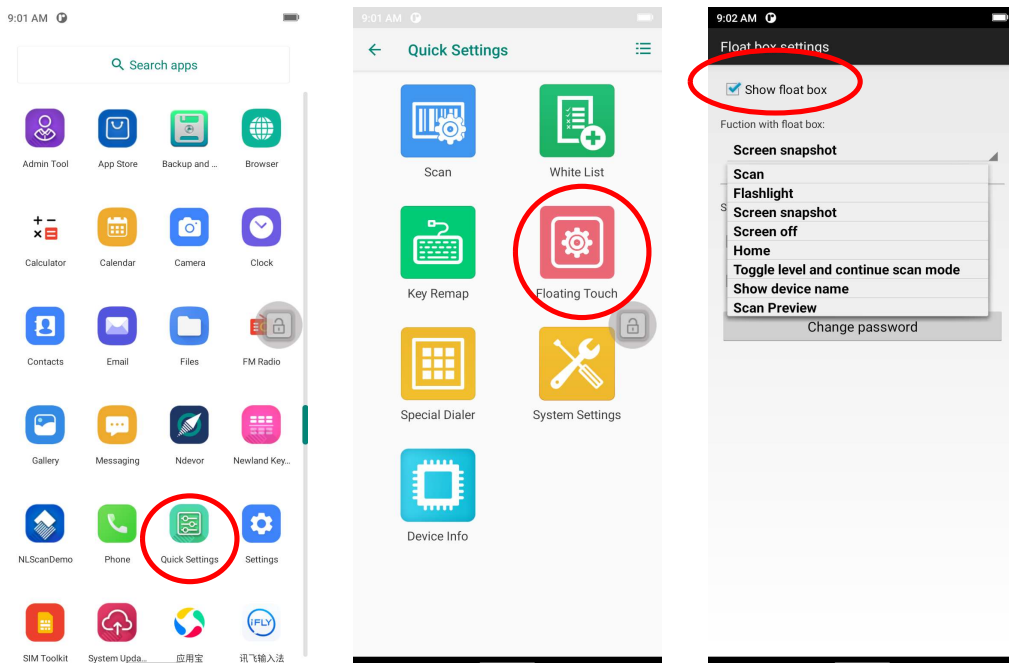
9:01 AM

Search apps

Admin Tool
App Store
Backup and ...
Browser

Calculator
Calendar
Camera
Clock

Contacts
Email
Files
FM Radio

Gallery
Messaging
Ndevor
Newland Key...

NLScanDemo
Phone
Quick Settings
Settings

SIM Toolkit
System Upda...
应用宝
讯飞输入法

9:01 AM

Quick Settings

Scan
White List

Key Remap
Floating Touch

Special Dialer
System Settings

Device Info

9:02 AM

Float box settings

Show float box

Fuction with float box:

Screen snapshot

Scan
Flashlight
Screen snapshot
Screen off
Home
Toggle level and continue scan mode
Show device name
Scan Preview

Change password